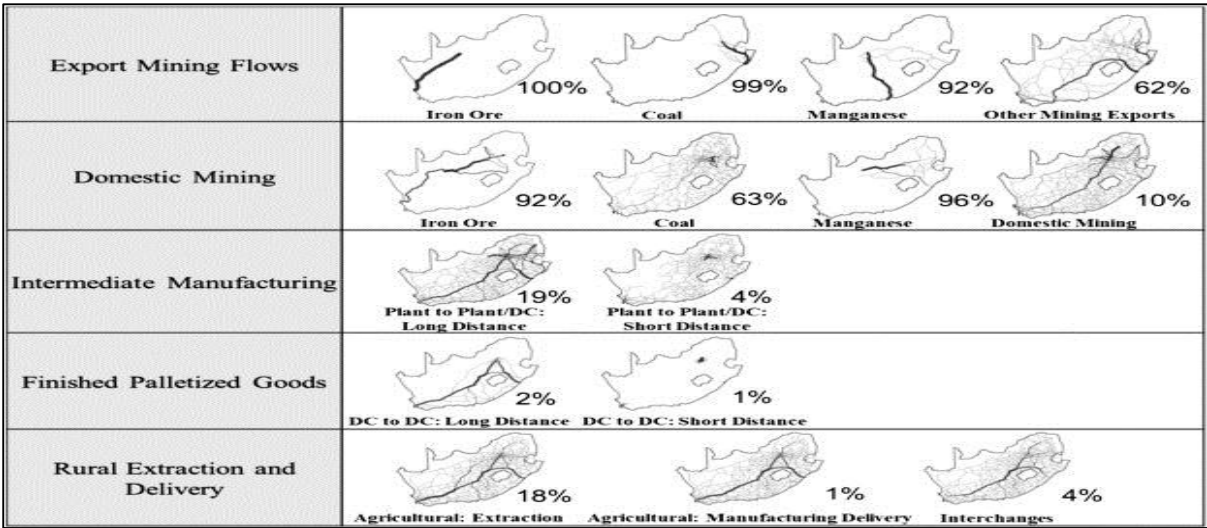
| | | | | |
|---|---|---|---|---|
| Export Mining Flows | 100% Iron Ore | 99% Coal | 92% Manganese | 62% Other Mining Exports |
| Domestic Mining | 92% Iron Ore | 63% Coal | 96% Manganese | 10% Domestic Mining |
| Intermediate Manufacturing | 19% Plant to Plant/DC: Long Distance | 4% Plant to Plant/DC: Short Distance | | |
| Finished Palletized Goods | 2% DC to DC: Long Distance | 1% DC to DC: Short Distance | | |
| Rural Extraction and Delivery | 18% Agricultural: Extraction | 1% Agricultural: Manufacturing Delivery | 4% Interchanges | |